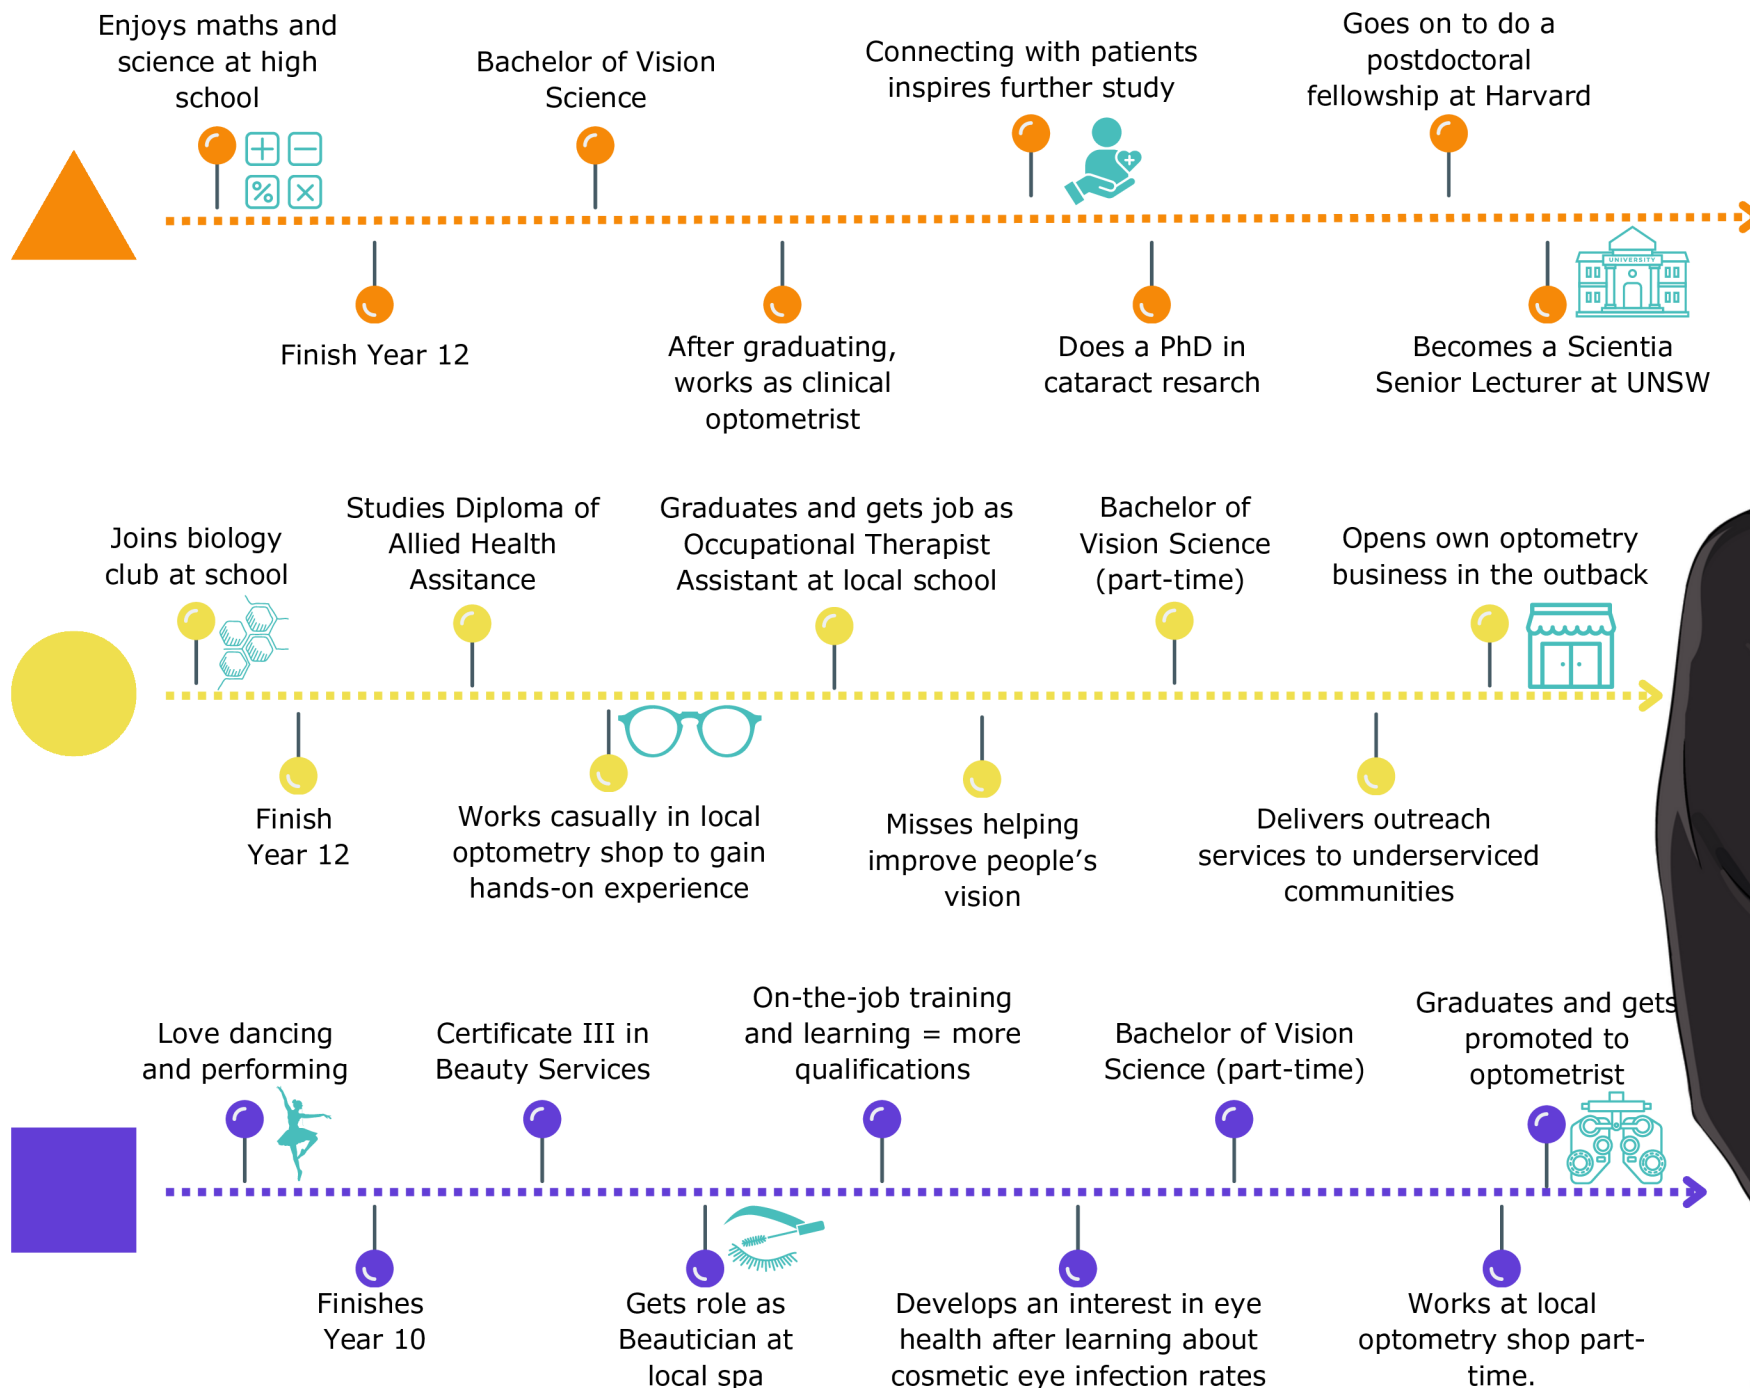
Enjoys maths and science at high school

Bachelor of Vision Science

Connecting with patients inspires further study

Goes on to do a postdoctoral fellowship at Harvard

Finish Year 12

After graduating, works as clinical optometrist

Does a PhD in cataract resarch

UNIVERSITY

Becomes a Scientia Senior Lecturer at UNSW

Joins biology club at school

Studies Diploma of Allied Health Assitance

Graduates and gets job as Occupational Therapist Assistant at local school

Bachelor of Vision Science (part-time)

Opens own optometry business in the outback

Finish Year 12

Works casually in local optometry shop to gain hands-on experience

Misses helping improve people's vision

Delivers outreach services to underserviced communities

Love dancing and performing

Certificate III in Beauty Services

On-the-job training and learning = more qualifications

Bachelor of Vision Science (part-time)

Graduates and gets promoted to optometrist

Finishes Year 10

Gets role as Beautician at local spa

Develops an interest in eye health after learning about cosmetic eye infection rates

Works at local optometry shop part-time.